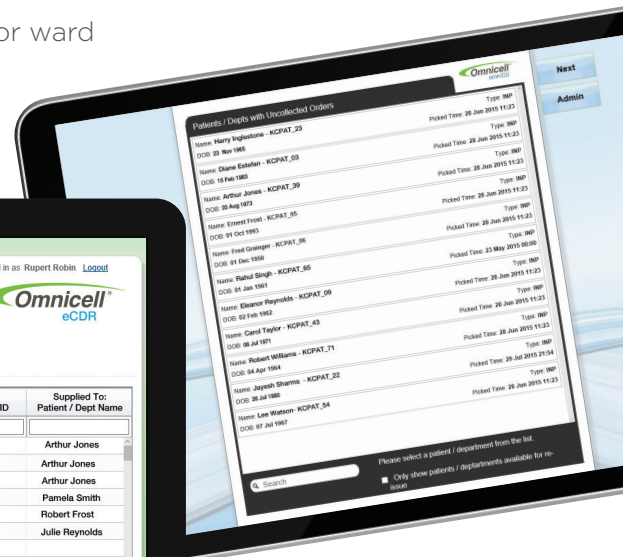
or ward

Omnicell omniCD

Next

Admin

Patients / Depts with Uncollected Orders

Name: Harry Inglestone - KCPAT_23
Type: INP
DOB: 23 Nov 1965
Picked Time: 28 Jun 2015 11:23

Name: Diane Estefan - KCPAT_03
Type: INP
DOB: 15 Feb 1983
Picked Time: 28 Jun 2015 11:23

Name: Arthur Jones - KCPAT_39
Type: INP
DOB: 20 Aug 1973
Picked Time: 28 Jun 2015 11:23

Name: Ernest Frost - KCPAT_05
Type: INP
DOB: 01 Oct 1983
Picked Time: 28 Jun 2015 11:23

Name: Fred Grainger - KCPAT_06
Type: INP
DOB: 01 Dec 1950
Picked Time: 23 May 2015 00:00

Name: Rahul Singh - KCPAT_65
Type: INP
DOB: 04 Jan 1961
Picked Time: 28 Jun 2015 11:23

Name: Eleanor Reynolds - KCPAT_09
Type: INP
DOB: 02 Feb 1962
Picked Time: 28 Jun 2015 11:23

Name: Carol Taylor - KCPAT_43
Type: INP
DOB: 08 Jul 1971
Picked Time: 28 Jun 2015 11:23

Name: Robert Williams - KCPAT_71
Type: INP
DOB: 04 Apr 1964
Picked Time: 29 Jul 2015 21:54

Name: Jayesh Sharma - KCPAT_22
Type: INP
DOB: 26 Jul 1980
Picked Time: 28 Jun 2015 11:23

Name: Lee Watson - KCPAT_54
DOB: 07 Jul 1967

Search

Please select a patient / department from the list.

Only show patients / departments available for re-issue

in as Rupert Robin Logout

Omnicell eCDR

ID

Supplied To: Patient / Dept Name

Arthur Jones
Arthur Jones
Arthur Jones
Pamela Smith
Robert Frost
Julie Reynolds